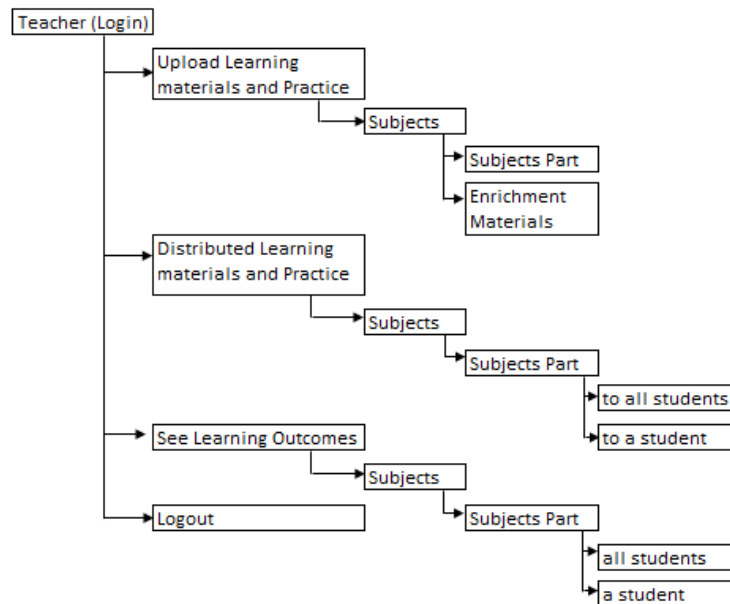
Teacher (Login)

Upload Learning materials and Practice

Subjects

Subjects Part

Enrichment Materials

Distributed Learning materials and Practice

Subjects

Subjects Part

to all students

to a student

See Learning Outcomes

Subjects

Subjects Part

all students

a student

Logout